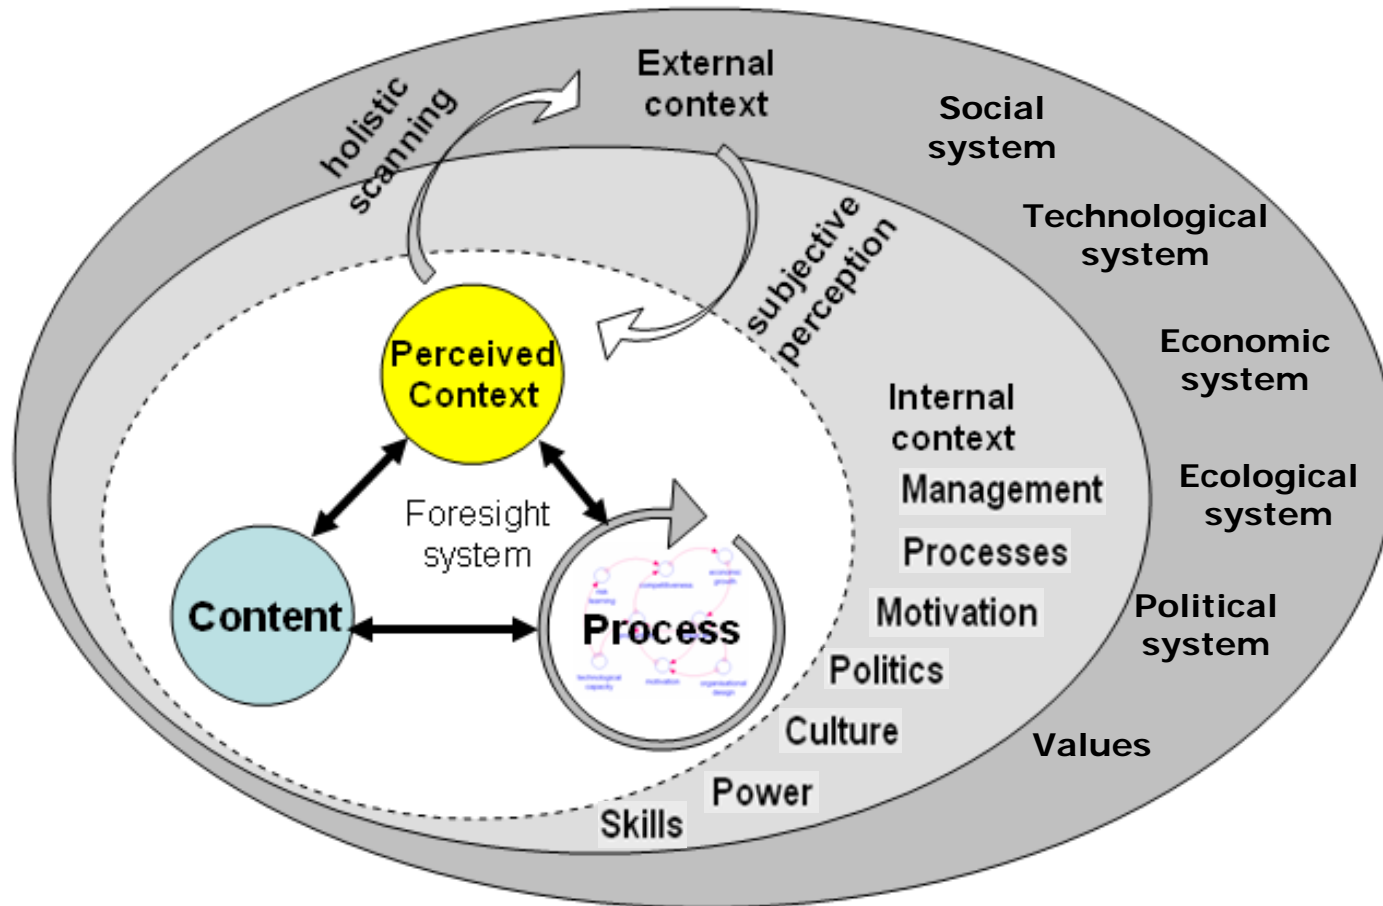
holistic scanning

External context

Social system

Technological system

subjective perception

Economic system

Perceived Context

Internal context

Management

Ecological system

Foresight system

Processes

Content

Process

Motivation

Political system

Politics

Culture

Values

Power

Skills